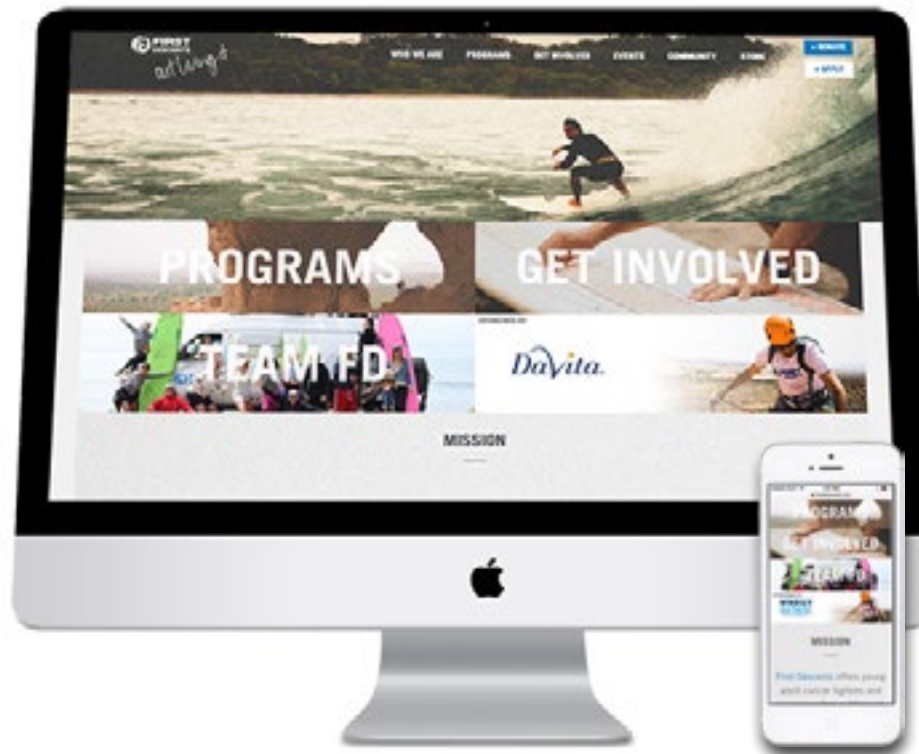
FIRST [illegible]

WHO WE ARE PROGRAMS GET INVOLVED EVENTS COMMUNITY STORE

+ DONATE

+ APPLY

PROGRAMS

GET INVOLVED

TEAM FD

DaVita.

MISSION

PROGRAMS

GET INVOLVED

TEAM FD

MISSION

First Descents offers young adult cancer fighters and